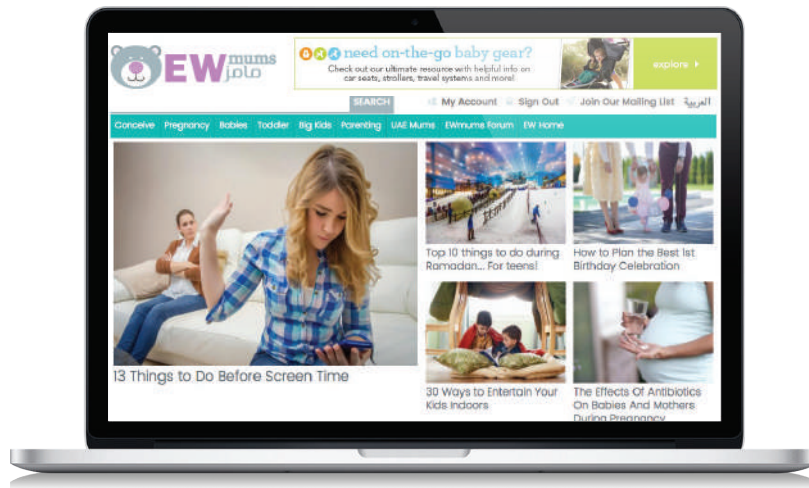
EW mums
مامز

need on-the-go baby gear?
Check out our ultimate resource with helpful info on car seats, strollers, travel systems and more!
explore

SEARCH
My Account Sign Out Join Our Mailing List العربية

Conceive Pregnancy Babies Toddler Big Kids Parenting UAE Mums EWmums Forum EW Home

13 Things to Do Before Screen Time

Top 10 things to do during Ramadan... For teens!

How to Plan the Best 1st Birthday Celebration

30 Ways to Entertain Your Kids Indoors

The Effects Of Antibiotics On Babies And Mothers During Pregnancy